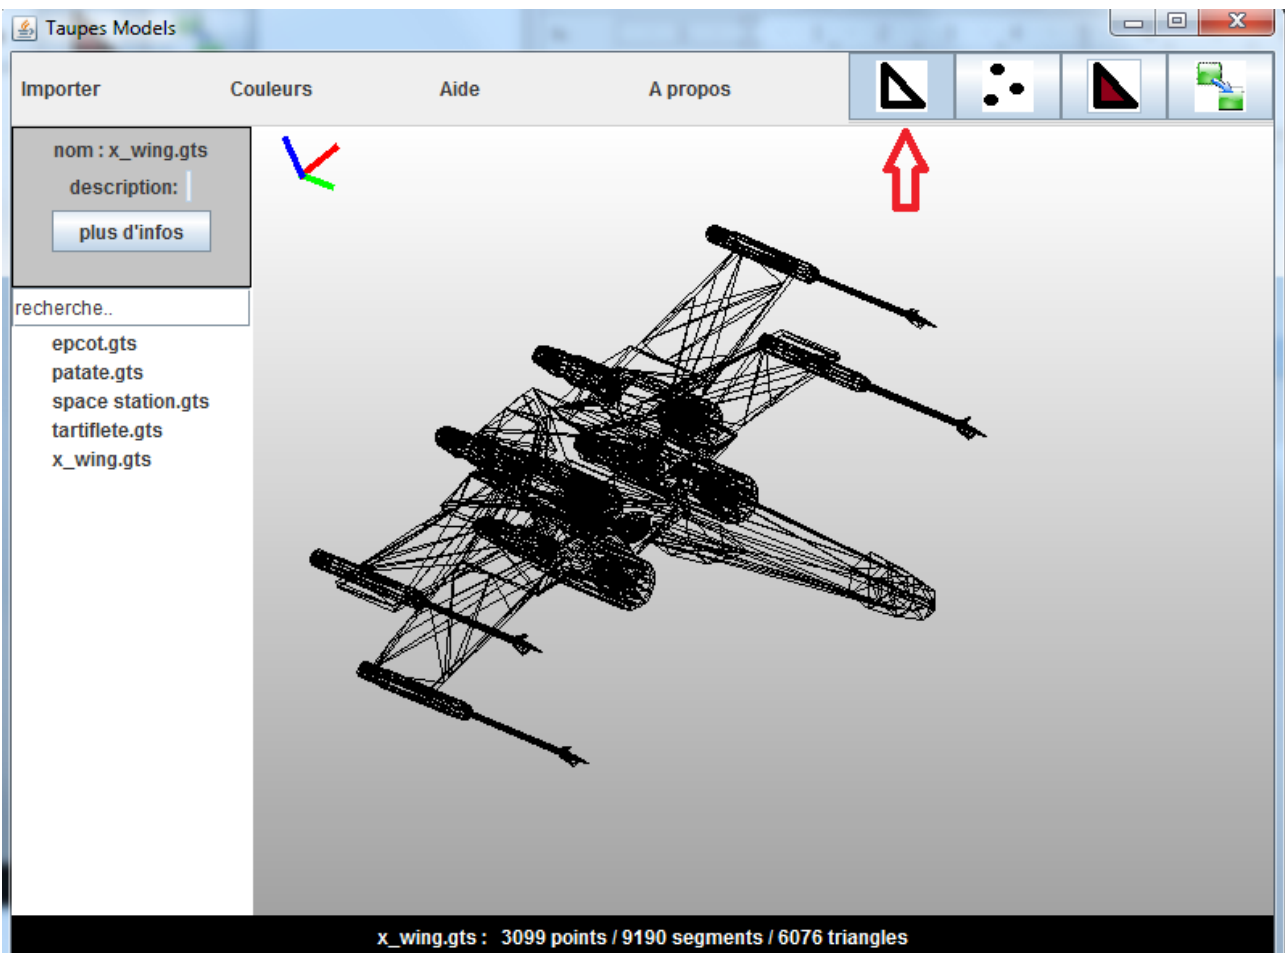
Taupes Models

Importer
Couleurs
Aide
A propos

nom : x_wing.gts
description:
plus d'infos

recherche..
epcot.gts
patate.gts
space station.gts
tartiflete.gts
x_wing.gts

x_wing.gts : 3099 points / 9190 segments / 6076 triangles